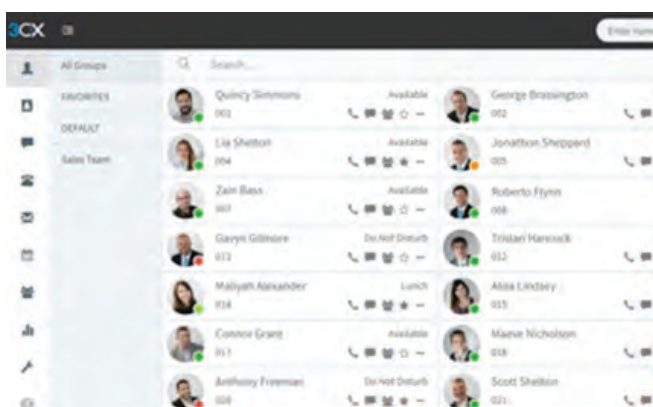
3CX

Enter nam

All Groups
FAVORITES
DEFAULT
Sales Team

Search...

Quincy Simmons
002
Available

George Brassington
002

Lia Shelton
004
Available

Jonathon Sheppard
005

Zain Bass
007
Available

Roberto Flynn
008

Gavyn Gilmore
013
Do Not Disturb

Tristan Hancock
012

Maliyah Alexander
014
Lunch

Aliza Lindsey
015

Connor Grant
017
Available

Maeve Nicholson
018

Anthony Freeman
020
Do Not Disturb

Scott Shelton
021